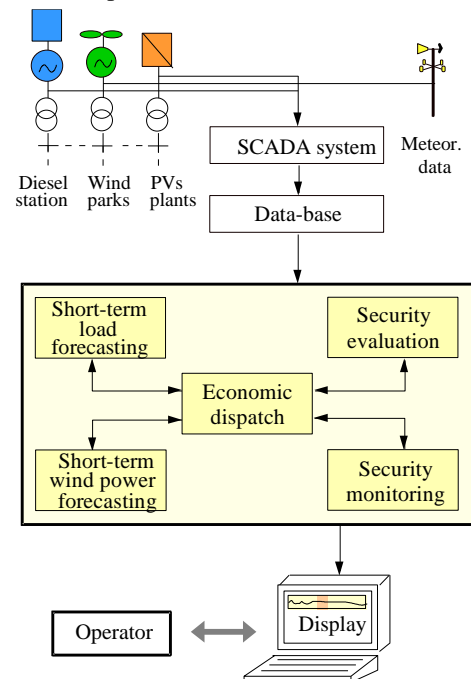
SCADA system

Meteor. data

Diesel station

Wind parks

PVs plants

Data-base

Short-term load forecasting

Security evaluation

Economic dispatch

Short-term wind power forecasting

Security monitoring

Operator

Display